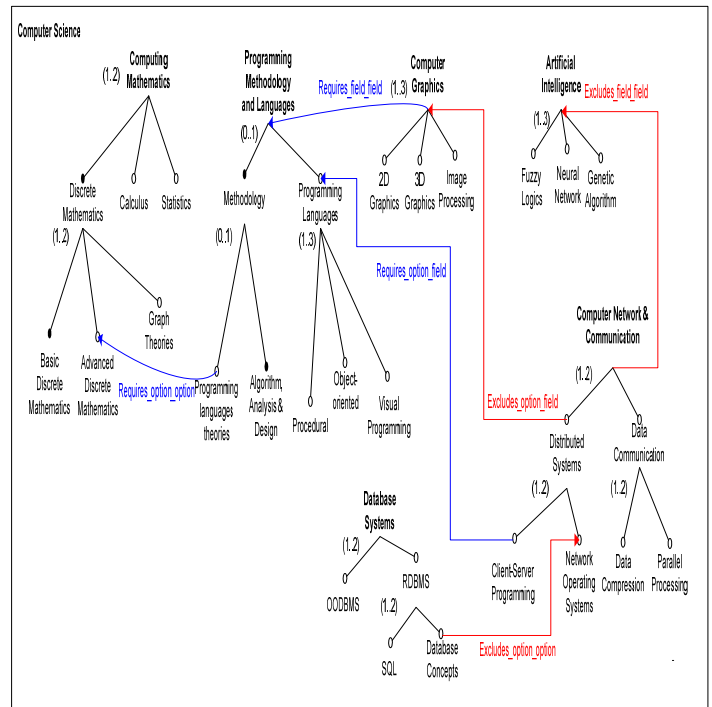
Computer Science

Computing Mathematics
(1..2)
Discrete Mathematics
Calculus
Statistics
(1..2)
Basic Discrete Mathematics
Advanced Discrete Mathematics
Graph Theories

Programming Methodology and Languages
(0..1)
Requires_field_field
Methodology
(0..1)
Programming languages theories
Algorithm, Analysis & Design
Requires_option_option
Programming Languages
(1..3)
Procedural
Object-oriented
Visual Programming
Requires_option_field

Computer Graphics
(1..3)
2D Graphics
3D Graphics
Image Processing

Artificial Intelligence
Excludes_field_field
(1..3)
Fuzzy Logics
Neural Network
Genetic Algorithm

Computer Network & Communication
(1..2)
Excludes_option_field
Distributed Systems
(1..2)
Client-Server Programming
Network Operating Systems
Data Communication
(1..2)
Data Compression
Parallel Processing

Database Systems
(1..2)
OODBMS
RDBMS
(1..2)
SQL
Database Concepts
Excludes_option_option